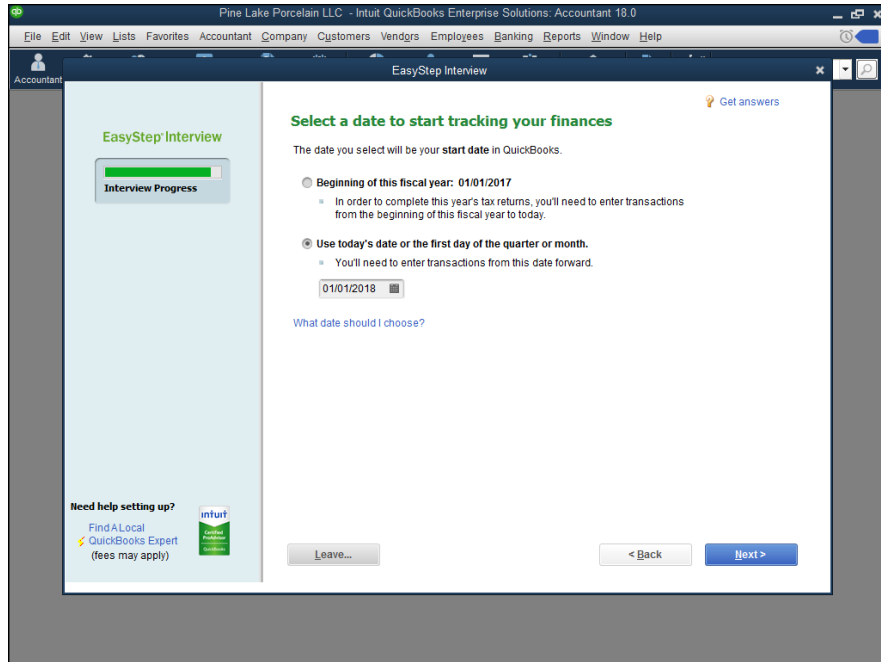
Pine Lake Porcelain LLC - Intuit QuickBooks Enterprise Solutions: Accountant 18.0

File Edit View Lists Favorites Accountant Company Customers Vendors Employees Banking Reports Window Help

Accountant

EasyStep Interview

EasyStep Interview

Interview Progress

Get answers

Select a date to start tracking your finances

The date you select will be your start date in QuickBooks.

Beginning of this fiscal year: 01/01/2017

In order to complete this year's tax returns, you'll need to enter transactions from the beginning of this fiscal year to today.

Use today's date or the first day of the quarter or month.

You'll need to enter transactions from this date forward.

01/01/2018

What date should I choose?

Need help setting up?

Find A Local QuickBooks Expert (fees may apply)

intuit Certified ProAdvisor QuickBooks

Leave...

< Back

Next >